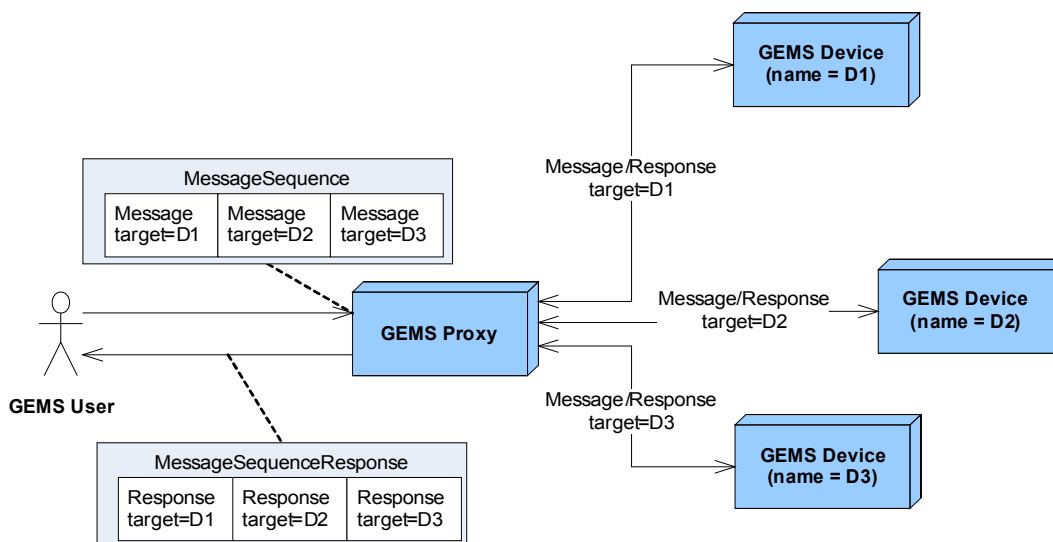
GEMS Device
(name = D1)

Message/Response
target=D1

MessageSequence

| Message target=D1 | Message target=D2 | Message target=D3 |
|---|---|---|

Message/Response
target=D2

GEMS Device
(name = D2)

GEMS Proxy

GEMS User

Message/Response
target=D3

GEMS Device
(name = D3)

MessageSequenceResponse

| Response target=D1 | Response target=D2 | Response target=D3 |
|---|---|---|